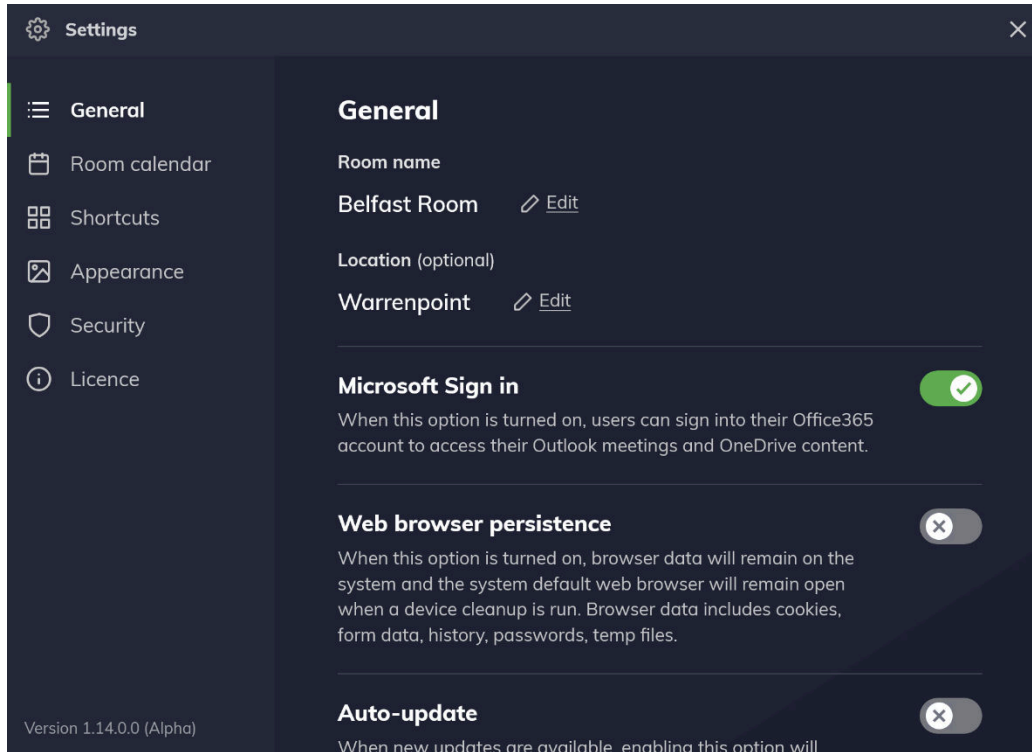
Settings

General
Room calendar
Shortcuts
Appearance
Security
Licence

Version 1.14.0.0 (Alpha)

General

Room name

Belfast Room Edit

Location (optional)

Warrenpoint Edit

Microsoft Sign in

When this option is turned on, users can sign into their Office365 account to access their Outlook meetings and OneDrive content.

Web browser persistence

When this option is turned on, browser data will remain on the system and the system default web browser will remain open when a device cleanup is run. Browser data includes cookies, form data, history, passwords, temp files.

Auto-update

When new updates are available, enabling this option will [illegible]